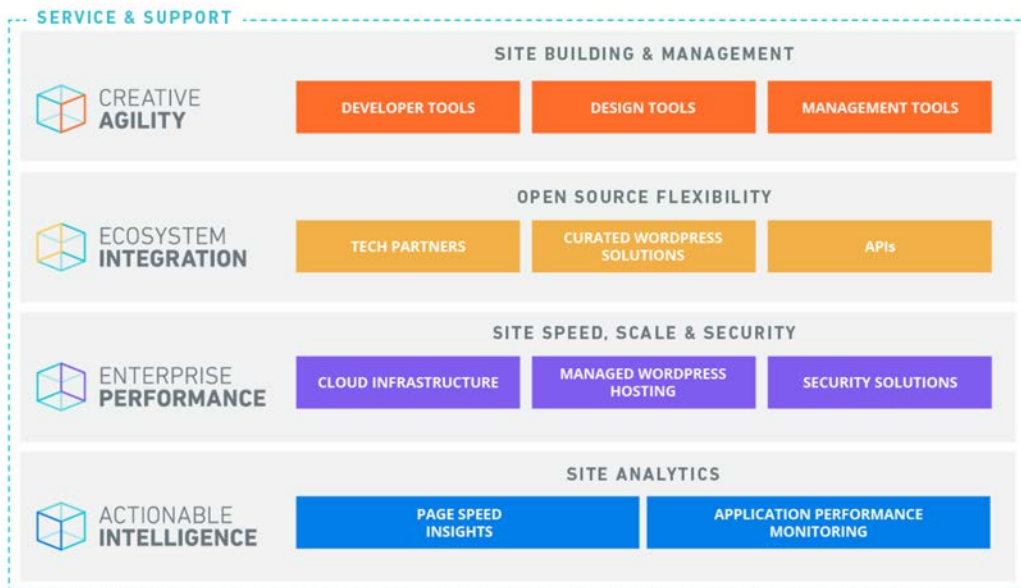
SERVICE & SUPPORT

CREATIVE AGILITY

SITE BUILDING & MANAGEMENT

DEVELOPER TOOLS

DESIGN TOOLS

MANAGEMENT TOOLS

ECOSYSTEM INTEGRATION

OPEN SOURCE FLEXIBILITY

TECH PARTNERS

CURATED WORDPRESS SOLUTIONS

APIs

ENTERPRISE PERFORMANCE

SITE SPEED, SCALE & SECURITY

CLOUD INFRASTRUCTURE

MANAGED WORDPRESS HOSTING

SECURITY SOLUTIONS

ACTIONABLE INTELLIGENCE

SITE ANALYTICS

PAGE SPEED INSIGHTS

APPLICATION PERFORMANCE MONITORING